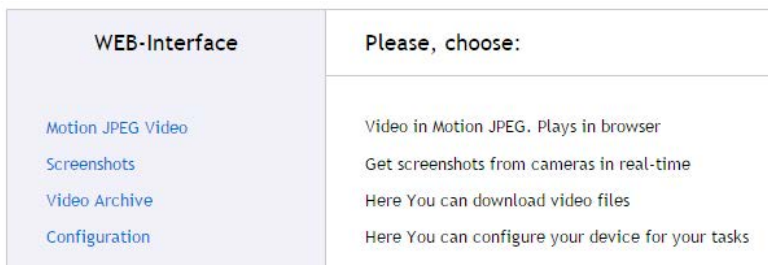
WEB-Interface

Please, choose:

Motion JPEG Video
Screenshots
Video Archive
Configuration

Video in Motion JPEG. Plays in browser
Get screenshots from cameras in real-time
Here You can download video files
Here You can configure your device for your tasks